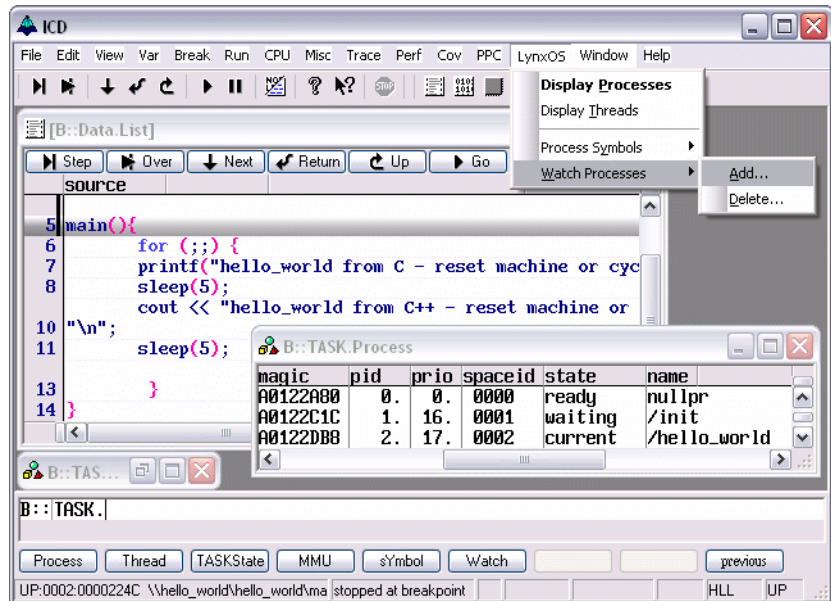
ICD

File Edit View Var Break Run CPU Misc Trace Perf Cov PPC LynxOS Window Help

Display Processes
Display Threads
Process Symbols
Watch Processes
Add...
Delete...

[B::Data.List]

Step Over Next Return Up Go

source

5 main(){
6 for (;;) {
7 printf("hello_world from C - reset machine or cyc
8 sleep(5);
cout << "hello_world from C++ - reset machine or
10 "\n";
11 sleep(5);

13 }
14 }

B::TASK.Process

| magic | pid | prio | spaceid | state | name |
|---|---|---|---|---|---|
| A0122A80 | 0. | 0. | 0000 | ready | nullpr |
| A0122C1C | 1. | 16. | 0001 | waiting | /init |
| A0122DB8 | 2. | 17. | 0002 | current | /hello_world |

B::TAS...

B::TASK.

Process Thread TASKState MMU sYmbol Watch previous

UP:0002:0000224C \\hello_world\hello_world\ma stopped at breakpoint HLL UP